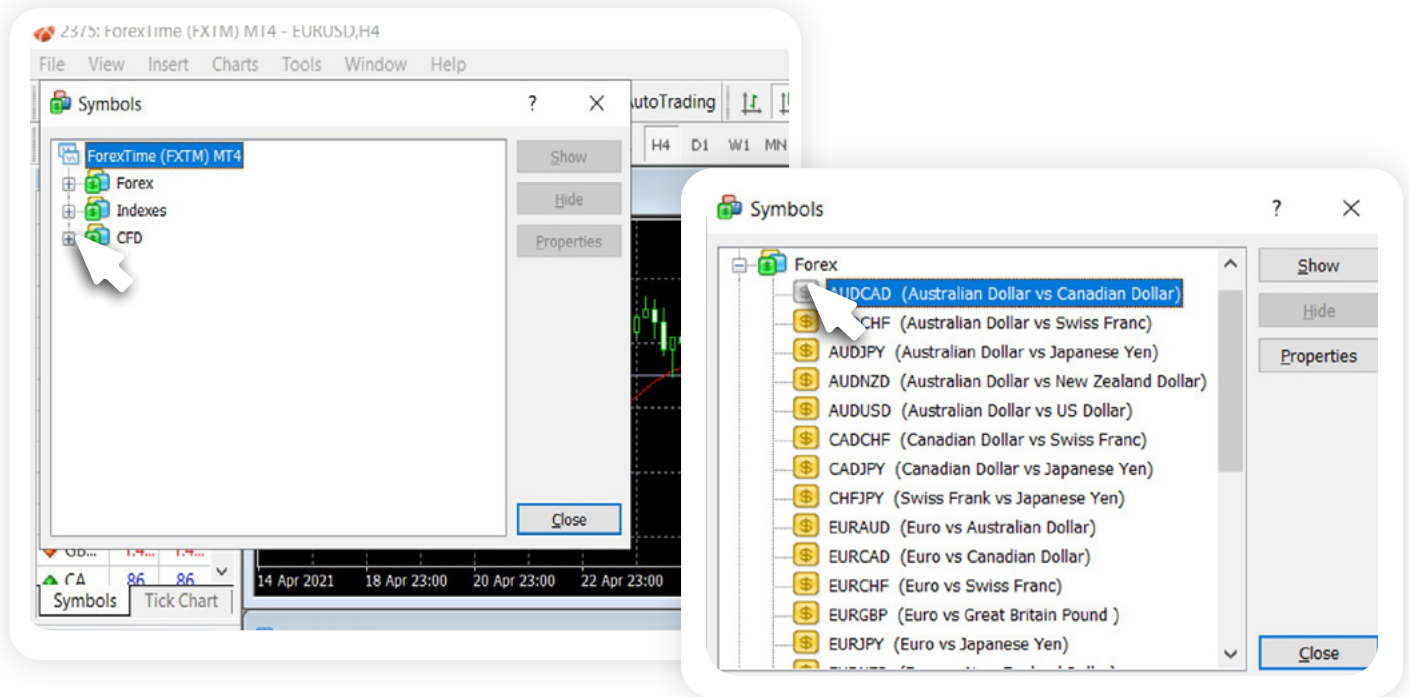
2375: ForexTime (FXTM) MT4 - EURUSD,H4
File View Insert Charts Tools Window Help
Symbols ? ✕
AutoTrading
H4 D1 W1 MN
ForexTime (FXTM) MT4
Forex
Indexes
CFD
Show
Hide
Properties
Close
GB... 1.4... 1.4...
CA 86 86
Symbols Tick Chart
14 Apr 2021 18 Apr 23:00 20 Apr 23:00 22 Apr 23:00

Symbols ? ✕
Forex
AUDCAD (Australian Dollar vs Canadian Dollar)
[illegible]CHF (Australian Dollar vs Swiss Franc)
AUDJPY (Australian Dollar vs Japanese Yen)
AUDNZD (Australian Dollar vs New Zealand Dollar)
AUDUSD (Australian Dollar vs US Dollar)
CADCHF (Canadian Dollar vs Swiss Franc)
CADJPY (Canadian Dollar vs Japanese Yen)
CHFJPY (Swiss Frank vs Japanese Yen)
EURAUD (Euro vs Australian Dollar)
EURCAD (Euro vs Canadian Dollar)
EURCHF (Euro vs Swiss Franc)
EURGBP (Euro vs Great Britain Pound )
EURJPY (Euro vs Japanese Yen)
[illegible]
Show
Hide
Properties
Close